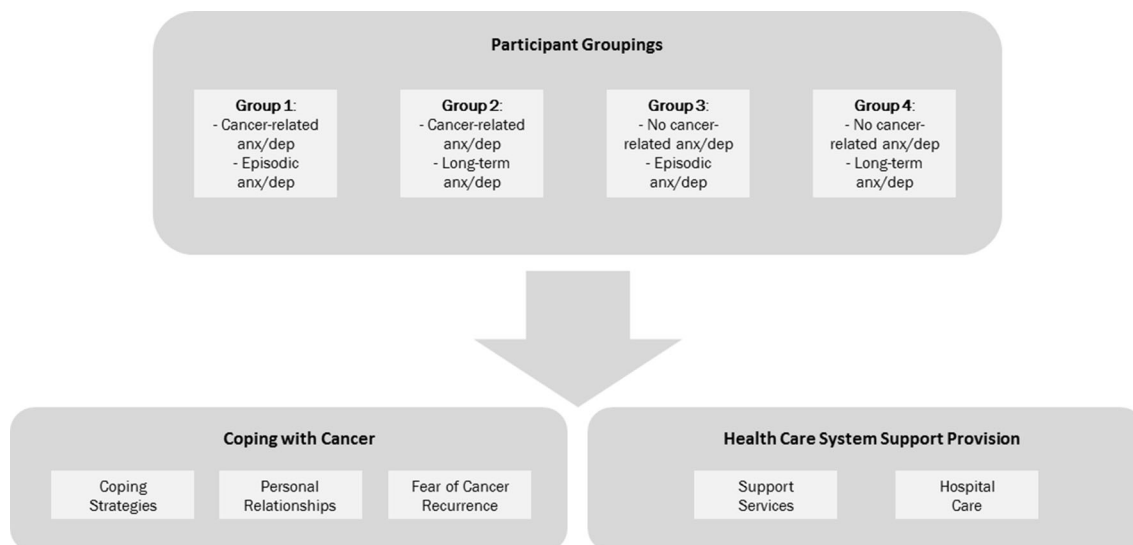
Participant Groupings

Group 1:
- Cancer-related anx/dep
- Episodic anx/dep

Group 2:
- Cancer-related anx/dep
- Long-term anx/dep

Group 3:
- No cancer-related anx/dep
- Episodic anx/dep

Group 4:
- No cancer-related anx/dep
- Long-term anx/dep

Coping with Cancer

Coping Strategies

Personal Relationships

Fear of Cancer Recurrence

Health Care System Support Provision

Support Services

Hospital Care